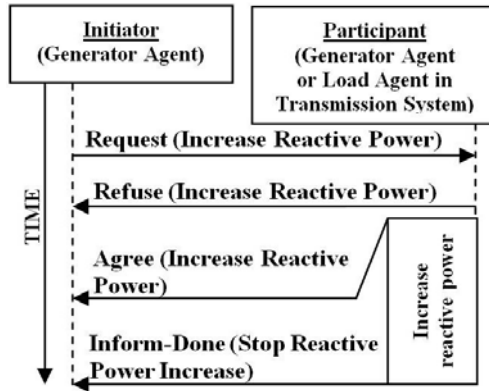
Initiator
(Generator Agent)

Participant
(Generator Agent or Load Agent in Transmission System)

TIME

Request (Increase Reactive Power)

Refuse (Increase Reactive Power)

Agree (Increase Reactive Power)

Increase reactive power

Inform-Done (Stop Reactive Power Increase)